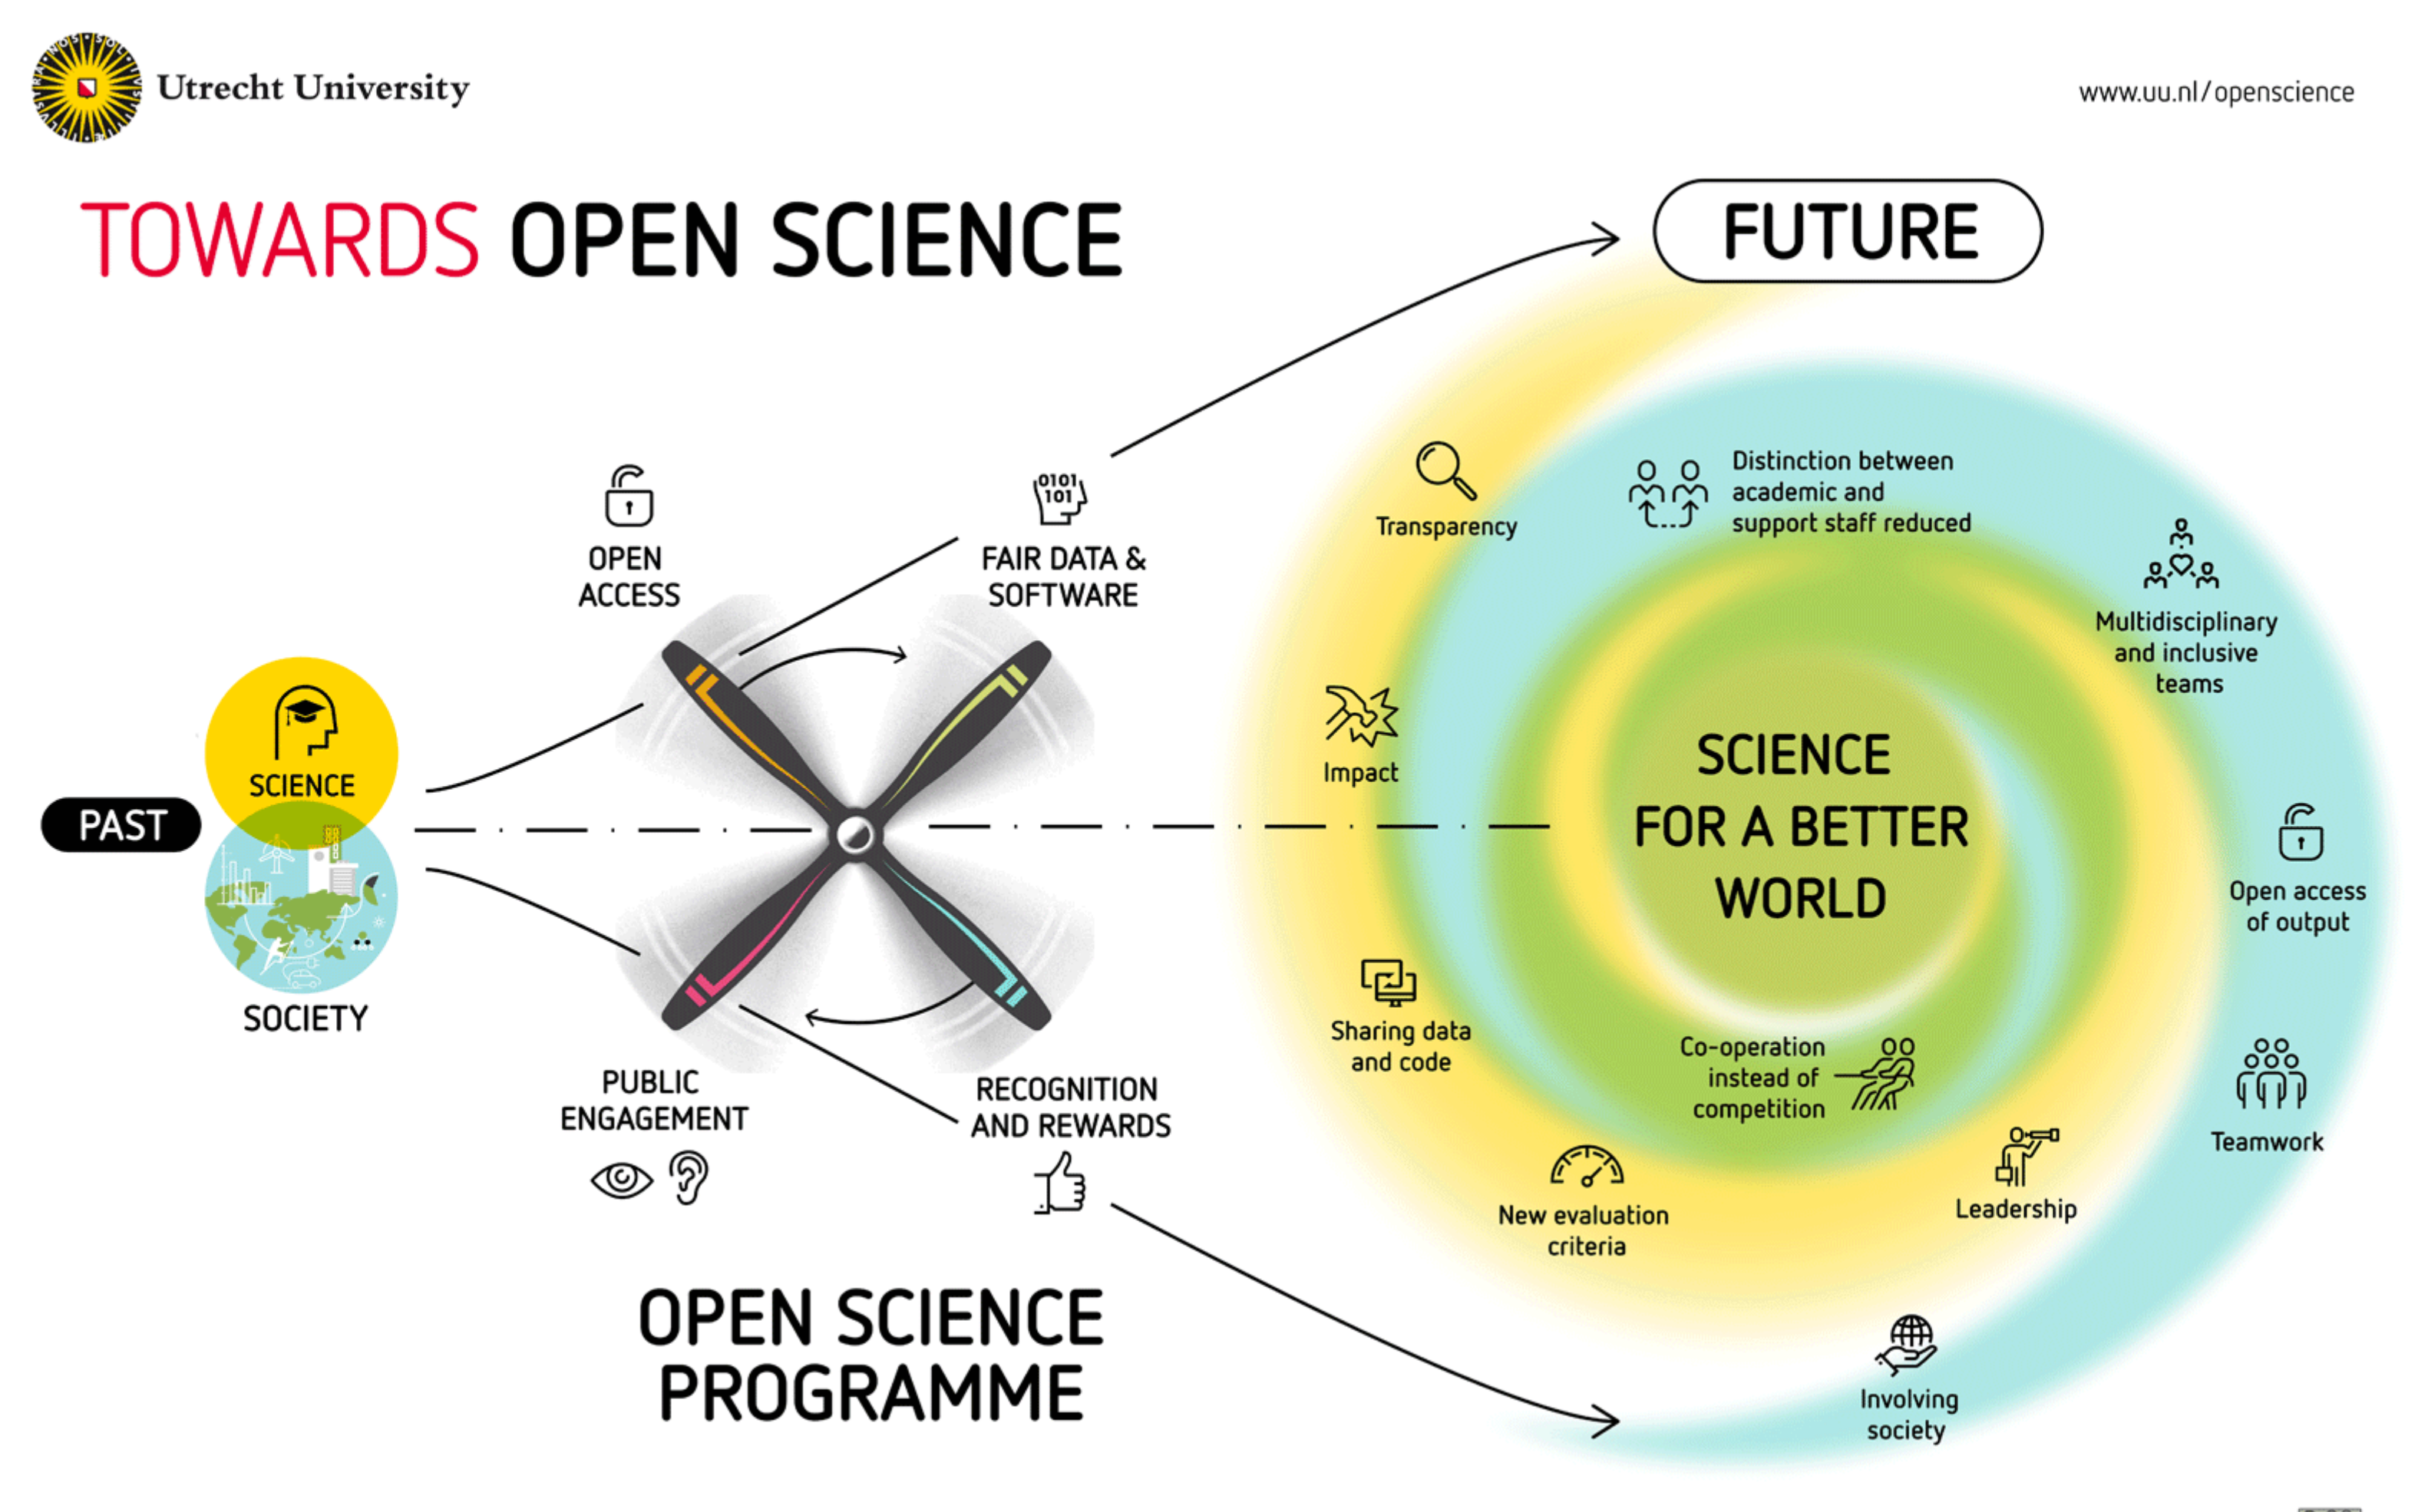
Utrecht University

www.uu.nl/openscience

TOWARDS OPEN SCIENCE

FUTURE

PAST

SCIENCE

SOCIETY

OPEN ACCESS

0101 101

FAIR DATA & SOFTWARE

PUBLIC ENGAGEMENT

RECOGNITION AND REWARDS

OPEN SCIENCE PROGRAMME

Transparency

Distinction between academic and support staff reduced

Multidisciplinary and inclusive teams

Impact

SCIENCE FOR A BETTER WORLD

Open access of output

Sharing data and code

Co-operation instead of competition

Teamwork

New evaluation criteria

Leadership

Involving society